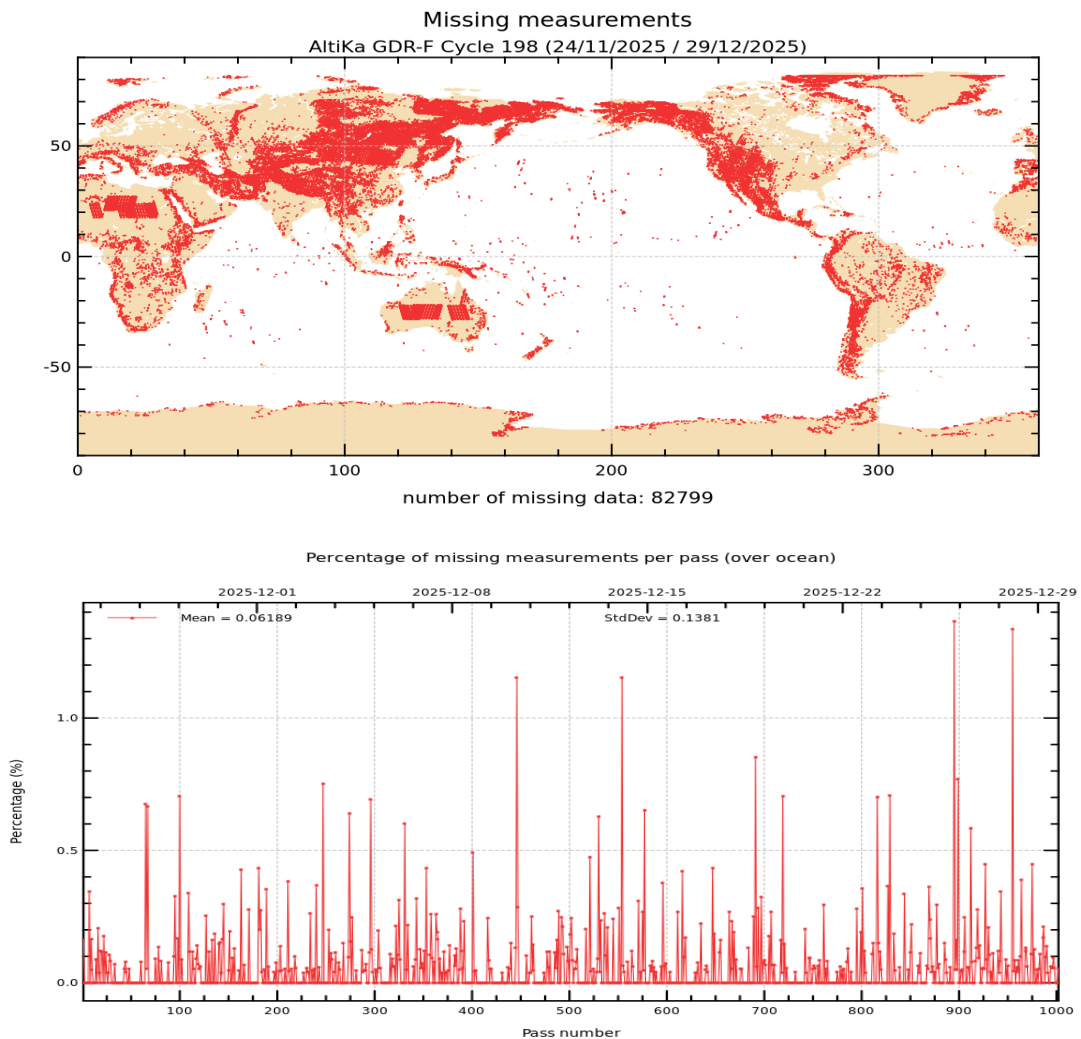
Missing measurements
AltiKa GDR-F Cycle 198 (24/11/2025 / 29/12/2025)

50
0
-50
0
100
200
300

number of missing data: 82799

Percentage of missing measurements per pass (over ocean)

2025-12-01
2025-12-08
2025-12-15
2025-12-22
2025-12-29

Mean = 0.06189
StdDev = 0.1381

Percentage (%)
1.0
0.5
0.0

100
200
300
400
500
600
700
800
900
1000
Pass number